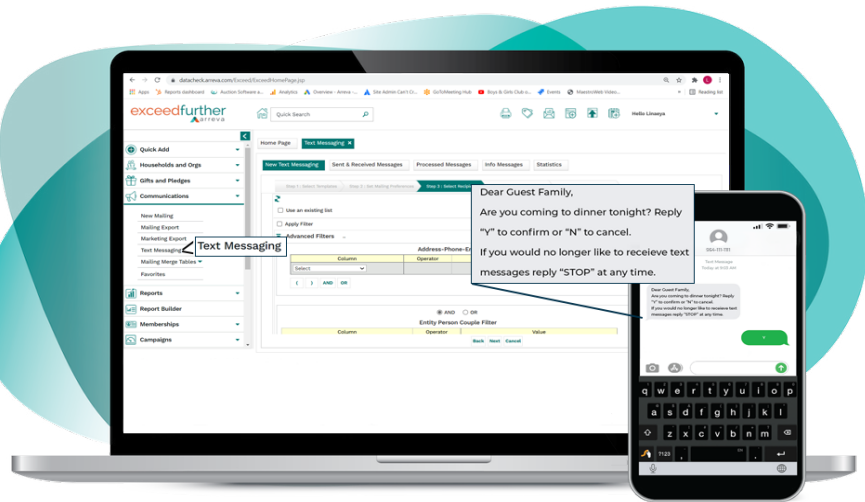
datacheck.arreva.com/Exceed/ExceedHomePage.jsp

Apps Reports dashboard Auction Software a... Analytics Overview - Arreva -... Site Admin Can't Cl... GoToMeeting Hub Boys & Girls Club o... Events MaestroWeb Video... Reading list

exceedfurther arreva

Quick Search

Hello Linaeya

Quick Add
Households and Orgs
Gifts and Pledges
Communications
New Mailing
Mailing Export
Marketing Export
Text Messaging
Mailing Merge Tables
Favorites
Reports
Report Builder
Memberships
Campaigns

Text Messaging

Home Page Text Messaging

New Text Messaging Sent & Received Messages Processed Messages Info Messages Statistics

Step 1 : Select Templates Step 2 : Set Mailing Preferences Step 3 : Select Recipients

Use an existing list
Apply Filter
Advanced Filters

Address-Phone-E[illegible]

| Column | Operator |
|---|---|
| Select | |

( ) AND OR

AND OR

Entity Person Couple Filter

| Column | Operator | Value |
|---|---|---|

Back Next Cancel

Dear Guest Family,
Are you coming to dinner tonight? Reply "Y" to confirm or "N" to cancel.
If you would no longer like to receive text messages reply "STOP" at any time.

555-111-111

Text Message
Today at 8:00 AM

Dear Guest Family,
Are you coming to dinner tonight? Reply "Y" to confirm or "N" to cancel.
If you would no longer like to receive text messages reply "STOP" at any time.

Y

q w e r t y u i o p
a s d f g h j k l
z x c v b n m
?123 ,